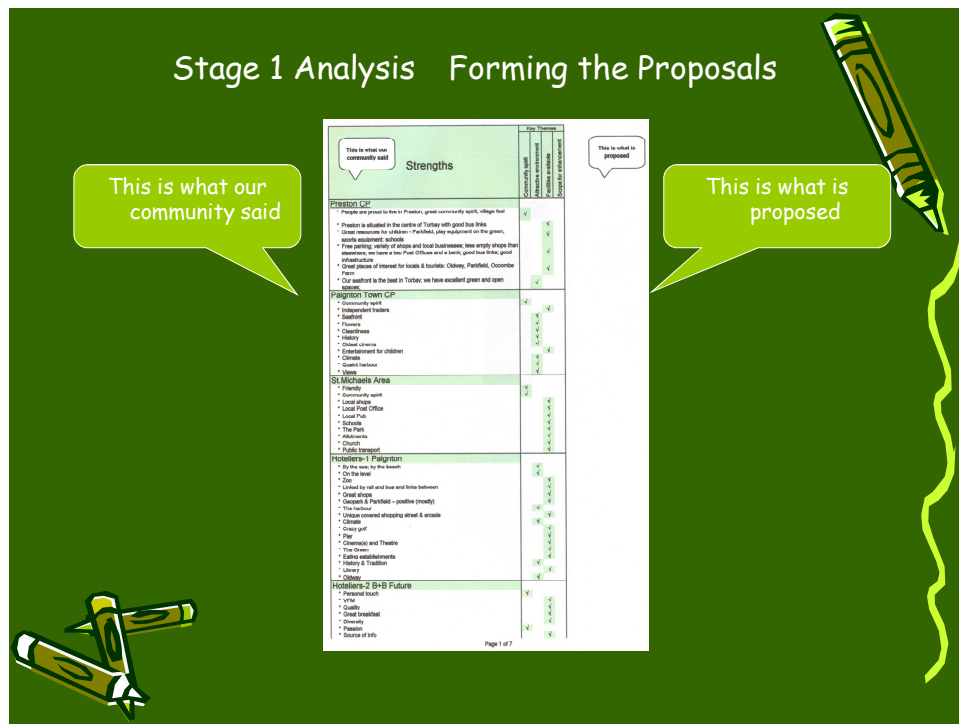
Stage 1 Analysis Forming the Proposals

This is what our community said

This is what is proposed

This is what our community said

Strengths

Key Themes

Community spirit

Attractive environment

Facilities available

Scope for enhancement

This is what is proposed

Preston CP
* People are proud to live in Preston, great community spirit, village feel
* Preston is situated in the centre of Torbay with good bus links
* Great resources for children – Parkfield, play equipment on the green, sports equipment; schools
* Free parking; variety of shops and local businesses; less empty shops than elsewhere; we have a two Post Offices and a bank; good bus links; good infrastructure
* Great places of interest for locals & tourists: Oldway, Parkfield, Occombe Farm
* Our seafront is the best in Torbay; we have excellent green and open spaces;

Paignton Town CP
* Community spirit
* Independent traders
* Seafront
* Flowers
* Cleanliness
* History
* Oldest cinema
* Entertainment for children
* Climate
* Quaint harbour
* Views

St.Michaels Area
* Friendly
* Community spirit
* Local shops
* Local Post Office
* Local Pub
* Schools
* The Park
* Allotments
* Church
* Public transport

Hoteliers-1 Paignton
* By the sea; by the beach
* On the level
* Zoo
* Linked by rail and bus and links between
* Great shops
* Geopark & Parkfield – positive (mostly)
* The harbour
* Unique covered shopping street & arcade
* Climate
* Crazy golf
* Pier
* Cinema(s) and Theatre
* The Green
* Eating establishments
* History & Tradition
* Library
* Oldway

Hoteliers-2 B+B Future
* Personal touch
* VFM
* Quality
* Great breakfast
* Diversity
* Passion
* Source of info

Page 1 of 7